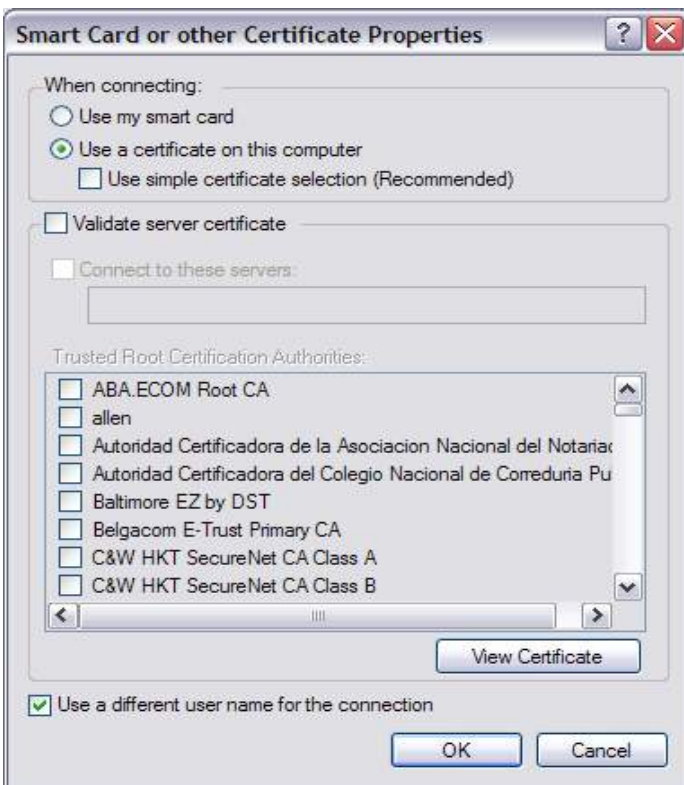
Smart Card or other Certificate Properties

When connecting:

Use my smart card

Use a certificate on this computer

Use simple certificate selection (Recommended)

Validate server certificate

Connect to these servers:

Trusted Root Certification Authorities:

ABA.ECOM Root CA

allen

Autoridad Certificadora de la Asociacion Nacional del Notariac

Autoridad Certificadora del Colegio Nacional de Correduria Pu

Baltimore EZ by DST

Belgacom E-Trust Primary CA

C&W HKT SecureNet CA Class A

C&W HKT SecureNet CA Class B

View Certificate

Use a different user name for the connection

OK

Cancel